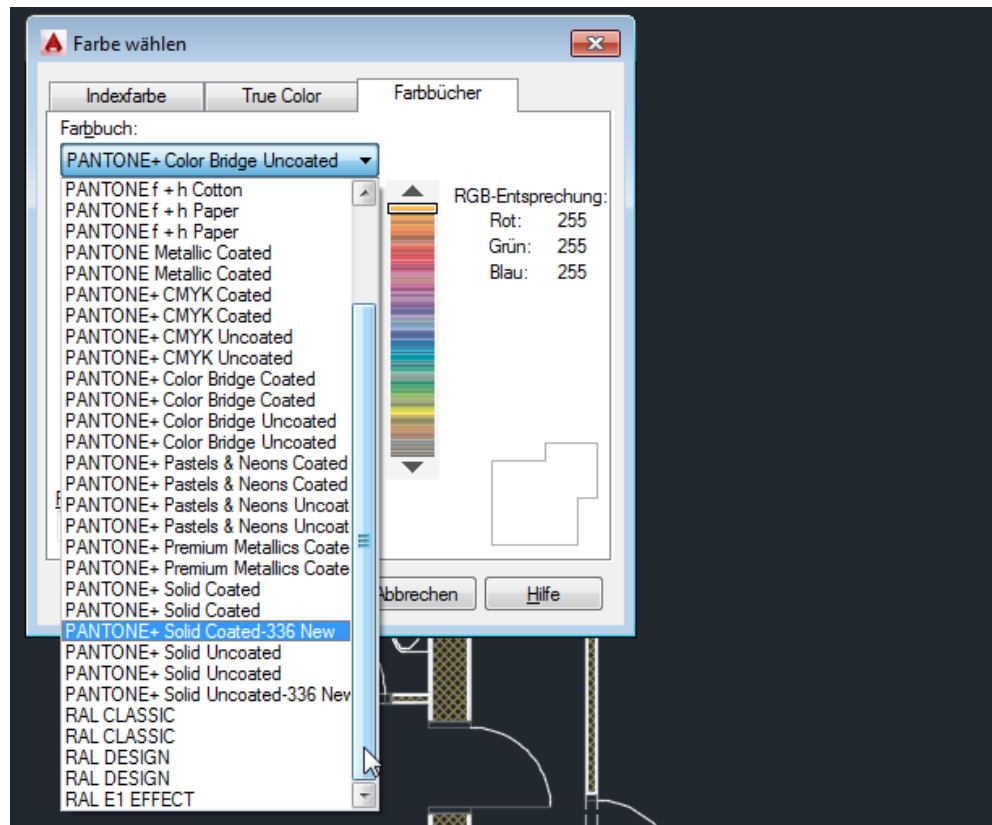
Farbe wählen

Indexfarbe
True Color
Farbbücher

Farbbuch:
PANTONE+ Color Bridge Uncoated

PANTONE f + h Cotton
PANTONE f + h Paper
PANTONE f + h Paper
PANTONE Metallic Coated
PANTONE Metallic Coated
PANTONE+ CMYK Coated
PANTONE+ CMYK Coated
PANTONE+ CMYK Uncoated
PANTONE+ CMYK Uncoated
PANTONE+ Color Bridge Coated
PANTONE+ Color Bridge Coated
PANTONE+ Color Bridge Uncoated
PANTONE+ Color Bridge Uncoated
PANTONE+ Pastels & Neons Coated
PANTONE+ Pastels & Neons Coated
PANTONE+ Pastels & Neons Uncoat
PANTONE+ Pastels & Neons Uncoat
PANTONE+ Premium Metallics Coate
PANTONE+ Premium Metallics Coate
PANTONE+ Solid Coated
PANTONE+ Solid Coated
PANTONE+ Solid Coated-336 New
PANTONE+ Solid Uncoated
PANTONE+ Solid Uncoated
PANTONE+ Solid Uncoated-336 New
RAL CLASSIC
RAL CLASSIC
RAL DESIGN
RAL DESIGN
RAL E1 EFFECT

RGB-Entsprechung:
Rot: 255
Grün: 255
Blau: 255

Abbrechen
Hilfe